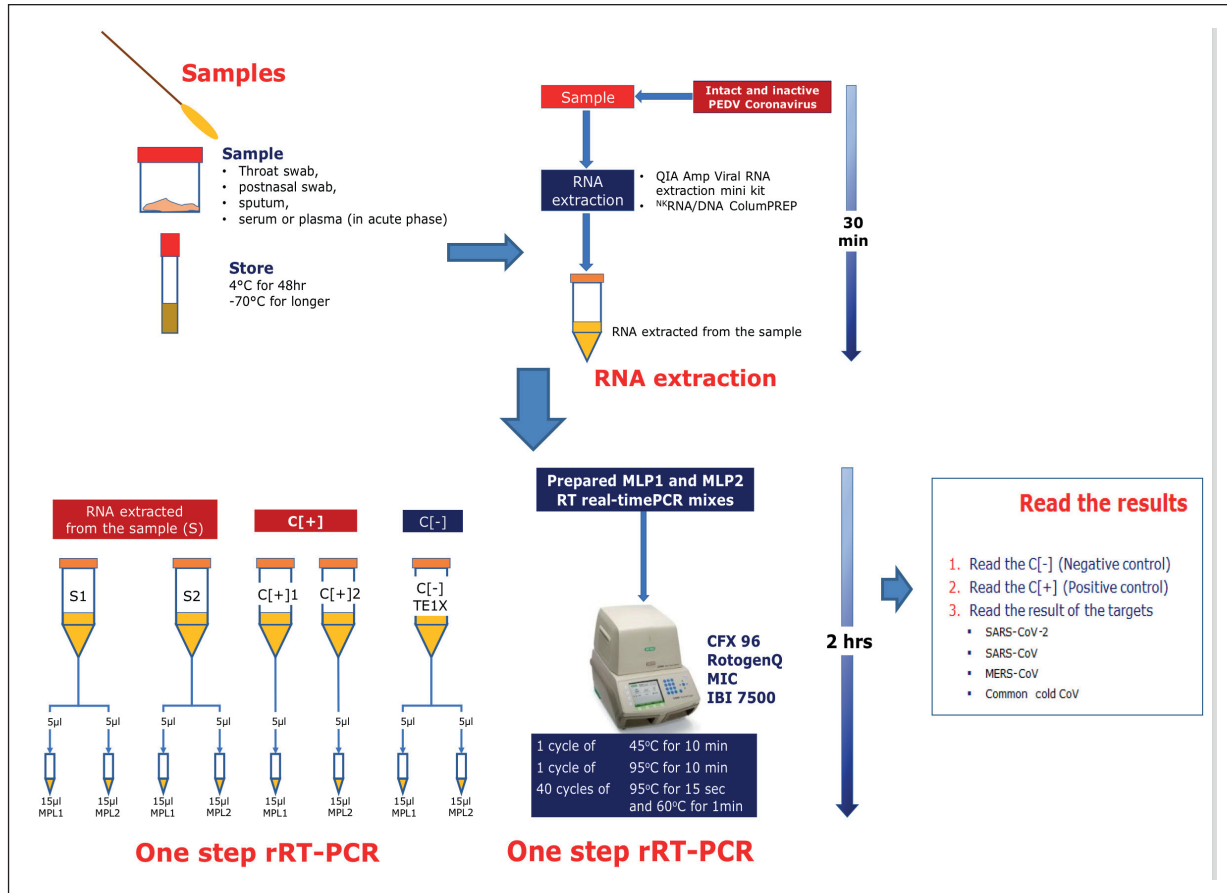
Samples

Sample
• Throat swab,
• postnasal swab,
• sputum,
• serum or plasma (in acute phase)

Store
4°C for 48hr
-70°C for longer

Sample

Intact and inactive PEDV Coronavirus

RNA extraction

• QIA Amp Viral RNA extraction mini kit
• $^{NK}$RNA/DNA ColumPREP

30 min

RNA extracted from the sample

RNA extraction

RNA extracted from the sample (S)

C[+]

C[-]

S1

S2

C[+]1

C[+]2

C[-] TE1X

5µl 5µl 5µl 5µl 5µl 5µl 5µl 5µl

15µl MPL1
15µl MPL2
15µl MPL1
15µl MPL2
15µl MPL1
15µl MPL2
15µl MPL1
15µl MPL2

One step rRT-PCR

Prepared MLP1 and MLP2 RT real-timePCR mixes

CFX 96
RotogenQ
MIC
IBI 7500

| 1 cycle of | 45°C for 10 min |
|---|---|
| 1 cycle of | 95°C for 10 min |
| 40 cycles of | 95°C for 15 sec and 60°C for 1min |

2 hrs

One step rRT-PCR

Read the results

1. Read the C[-] (Negative control)
2. Read the C[+] (Positive control)
3. Read the result of the targets
▪ SARS-CoV-2
▪ SARS-CoV
▪ MERS-CoV
▪ Common cold CoV